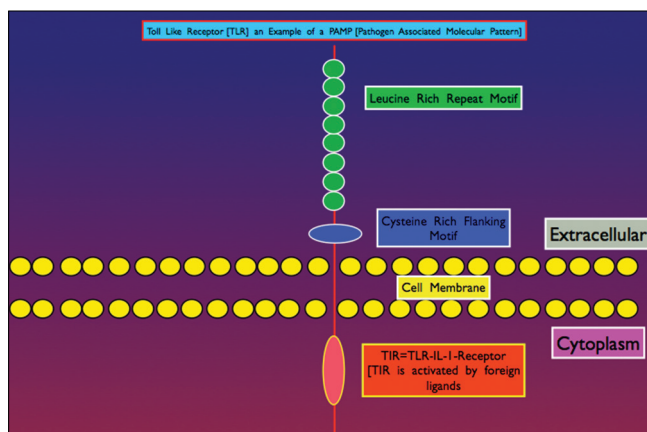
Toll Like Receptor [TLR] an Example of a PAMP [Pathogen Associated Molecular Pattern]

Leucine Rich Repeat Motif

Cysteine Rich Flanking Motif

Extracellular

Cell Membrane

Cytoplasm

TIR=TLR-IL-1-Receptor [TIR is activated by foreign ligands